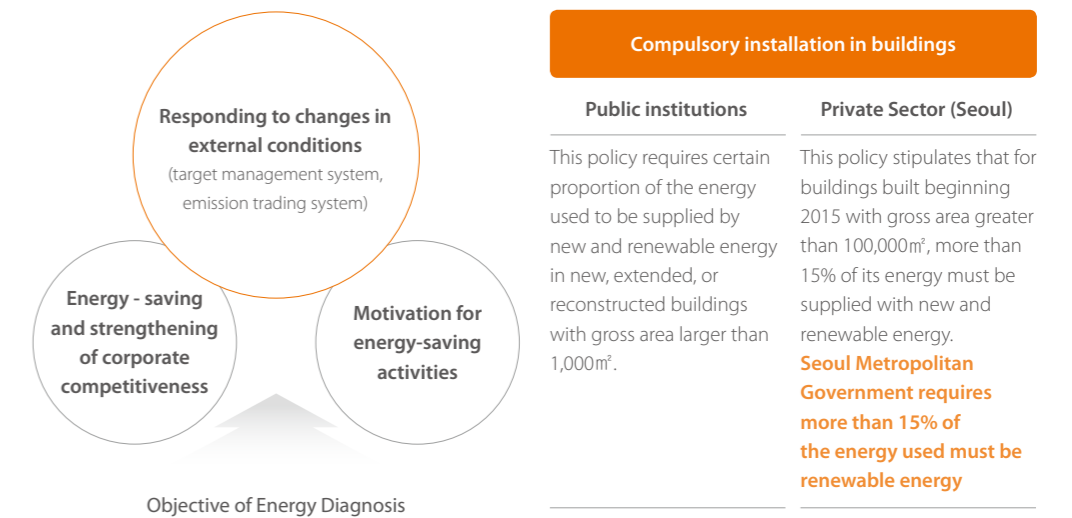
Responding to changes in external conditions
(target management system, emission trading system)

Energy - saving and strengthening of corporate competitiveness

Motivation for energy-saving activities

Objective of Energy Diagnosis

Compulsory installation in buildings

| Public institutions | Private Sector (Seoul) |
|---|---|
| This policy requires certain proportion of the energy used to be supplied by new and renewable energy in new, extended, or reconstructed buildings with gross area larger than 1,000㎡. | This policy stipulates that for buildings built beginning 2015 with gross area greater than 100,000㎡, more than 15% of its energy must be supplied with new and renewable energy. Seoul Metropolitan Government requires more than 15% of the energy used must be renewable energy |